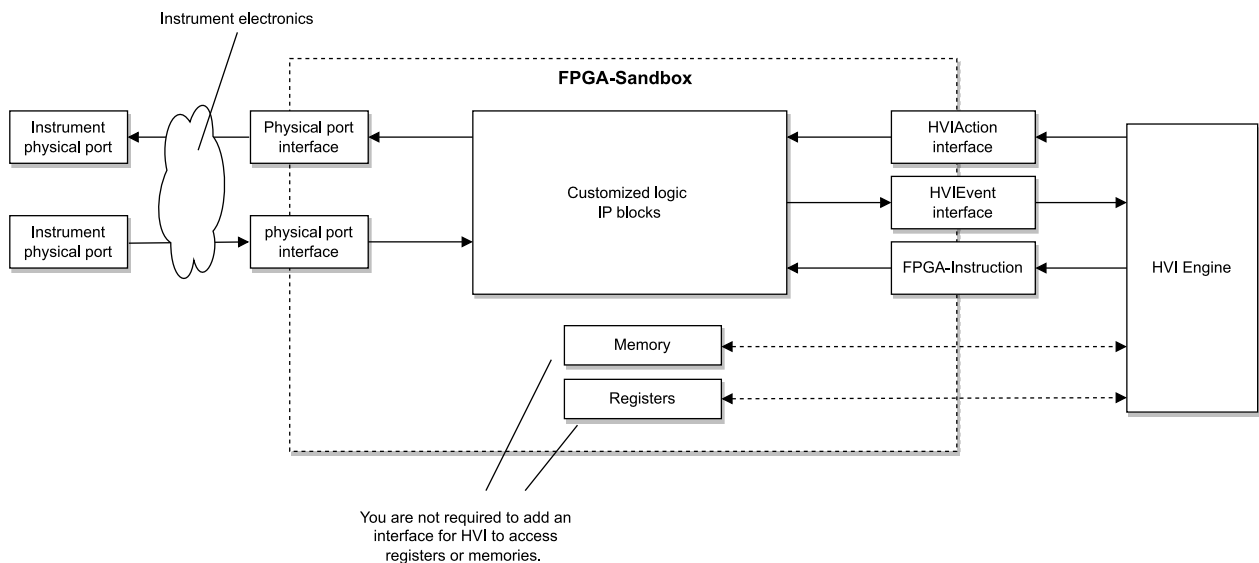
Instrument electronics

FPGA-Sandbox

Instrument physical port

Physical port interface

Instrument physical port

physical port interface

Customized logic IP blocks

HVIAction interface

HVIEvent interface

FPGA-Instruction

HVI Engine

Memory

Registers

You are not required to add an interface for HVI to access registers or memories.